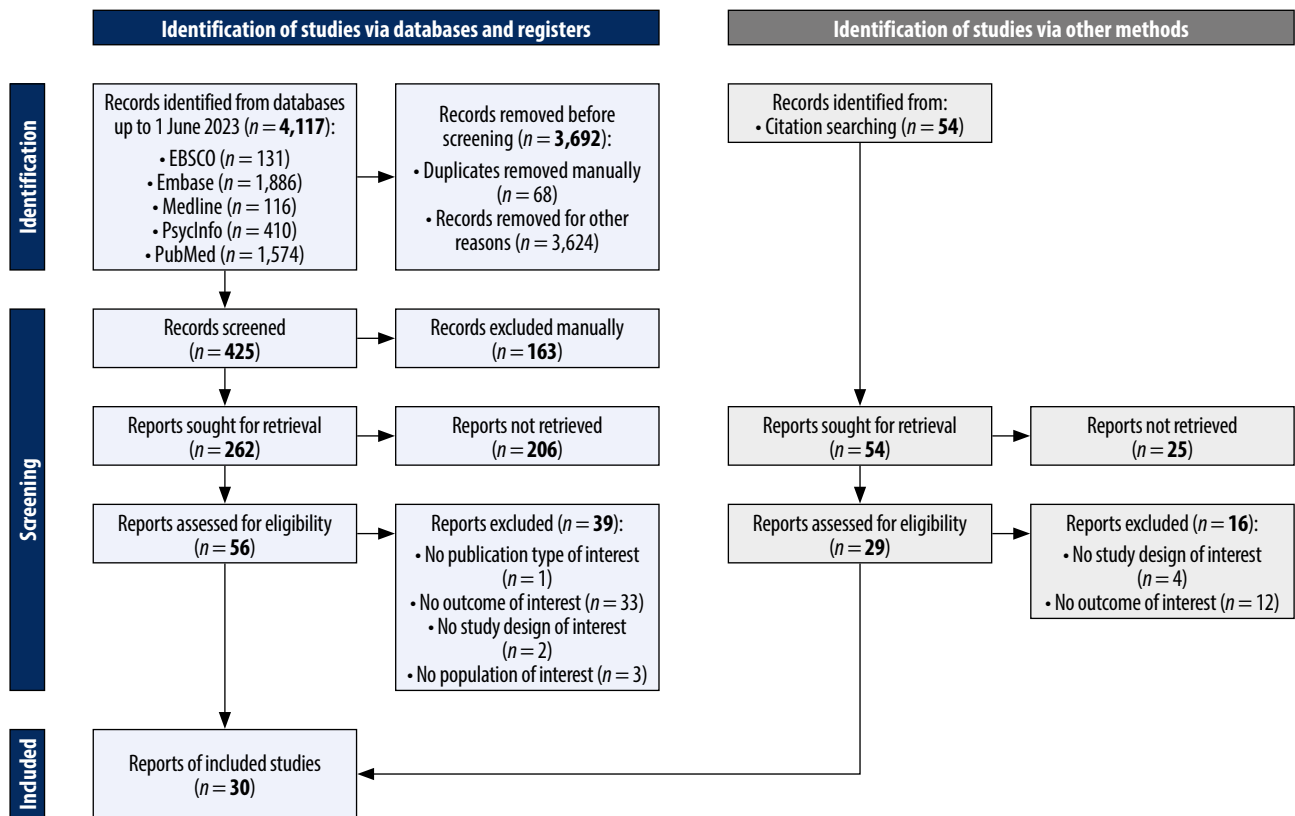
Identification of studies via databases and registers

Identification of studies via other methods

Identification

Records identified from databases up to 1 June 2023 ($n = \mathbf{4,117}$):
• EBSCO ($n = 131$)
• Embase ($n = 1,886$)
• Medline ($n = 116$)
• PsycInfo ($n = 410$)
• PubMed ($n = 1,574$)

Records removed before screening ($n = \mathbf{3,692}$):
• Duplicates removed manually ($n = 68$)
• Records removed for other reasons ($n = 3,624$)

Records identified from:
• Citation searching ($n = \mathbf{54}$)

Screening

Records screened ($n = \mathbf{425}$)

Records excluded manually ($n = \mathbf{163}$)

Reports sought for retrieval ($n = \mathbf{262}$)

Reports not retrieved ($n = \mathbf{206}$)

Reports sought for retrieval ($n = \mathbf{54}$)

Reports not retrieved ($n = \mathbf{25}$)

Reports assessed for eligibility ($n = \mathbf{56}$)

Reports excluded ($n = \mathbf{39}$):
• No publication type of interest ($n = 1$)
• No outcome of interest ($n = 33$)
• No study design of interest ($n = 2$)
• No population of interest ($n = 3$)

Reports assessed for eligibility ($n = \mathbf{29}$)

Reports excluded ($n = \mathbf{16}$):
• No study design of interest ($n = 4$)
• No outcome of interest ($n = 12$)

Included

Reports of included studies ($n = \mathbf{30}$)